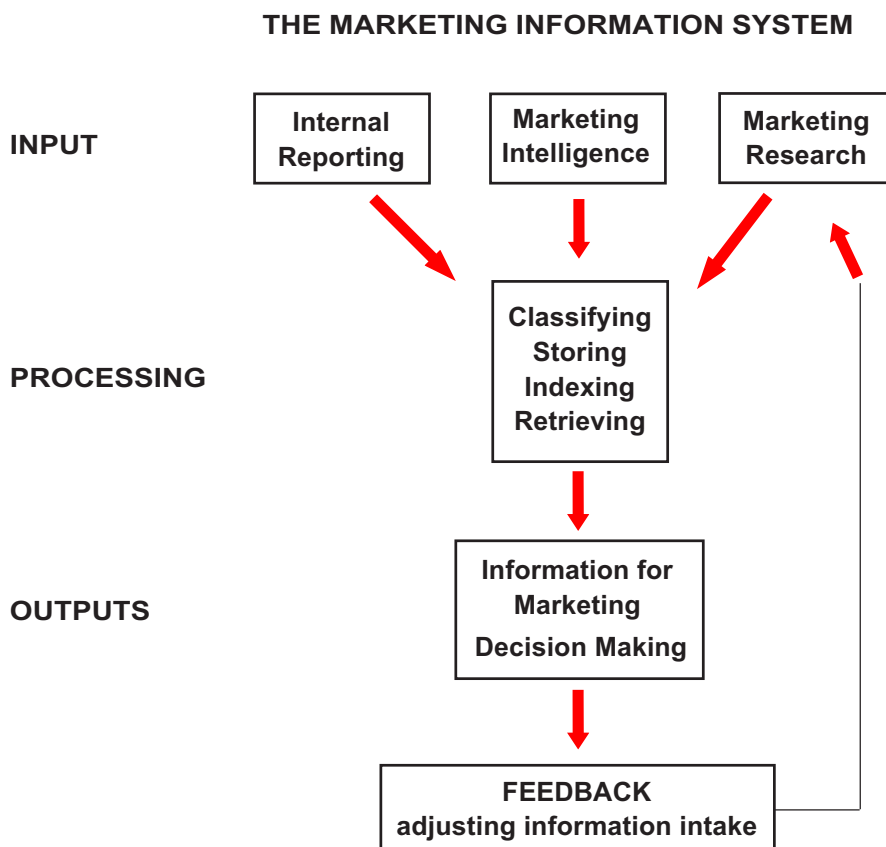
THE MARKETING INFORMATION SYSTEM

INPUT

Internal Reporting

Marketing Intelligence

Marketing Research

PROCESSING

Classifying
Storing
Indexing
Retrieving

OUTPUTS

Information for Marketing Decision Making

FEEDBACK
adjusting information intake